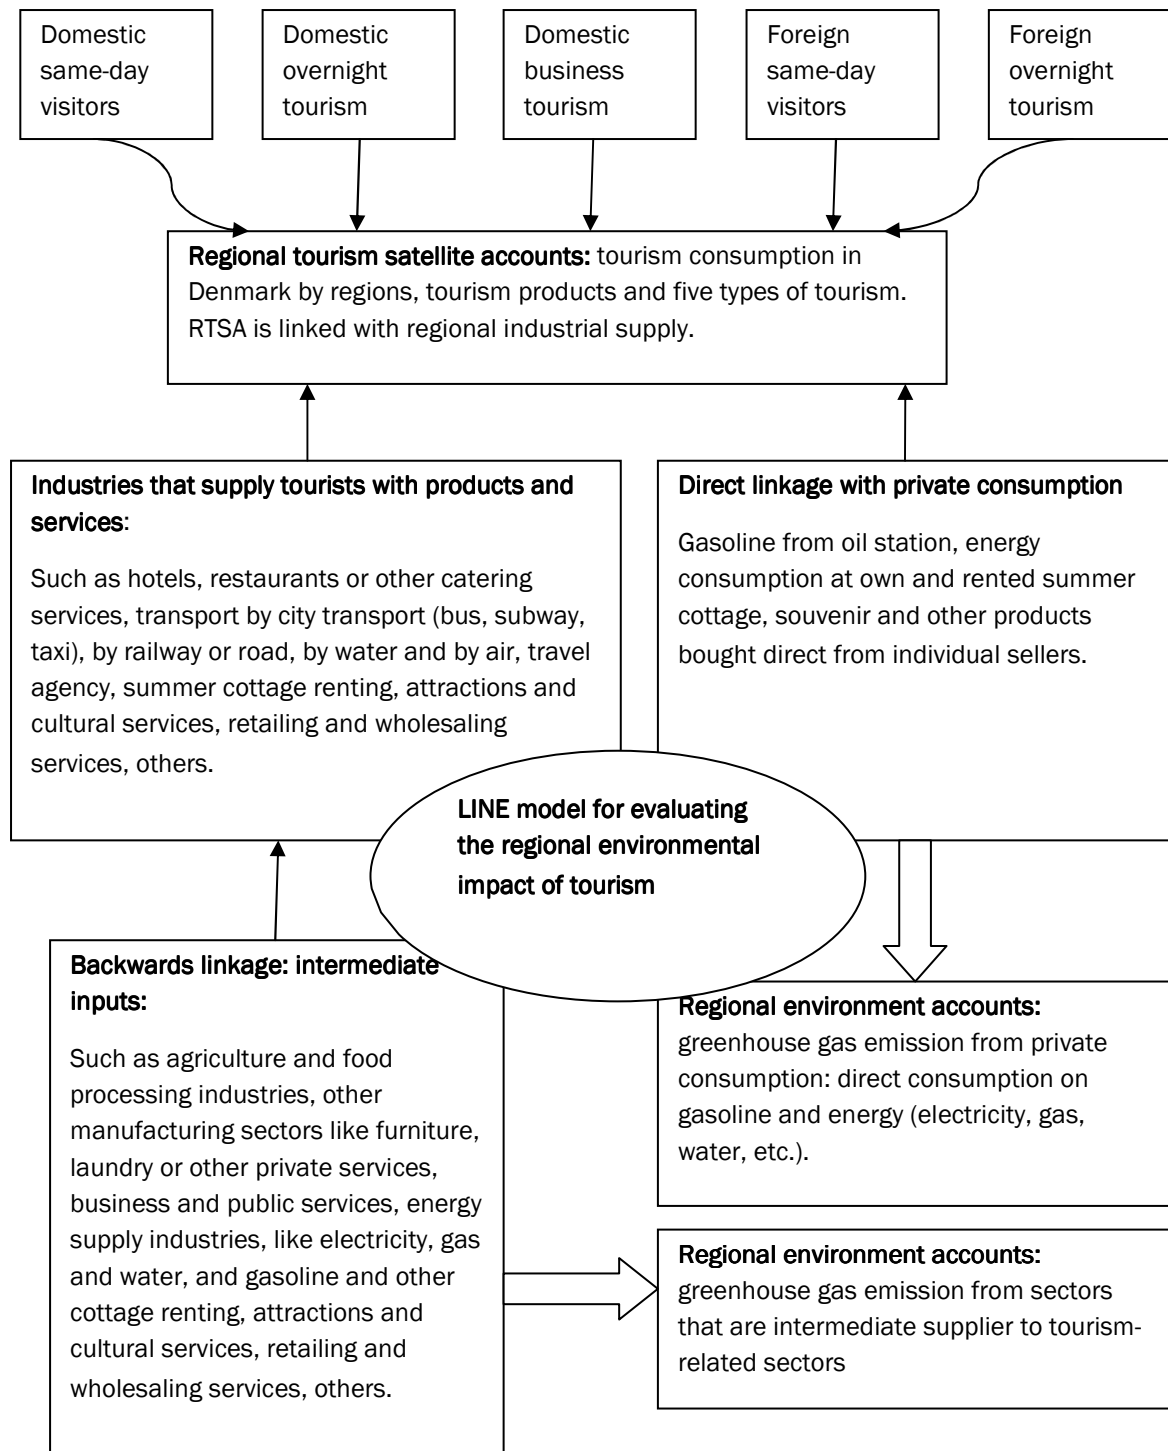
Domestic same-day visitors

Domestic overnight tourism

Domestic business tourism

Foreign same-day visitors

Foreign overnight tourism

Regional tourism satellite accounts: tourism consumption in Denmark by regions, tourism products and five types of tourism. RTSA is linked with regional industrial supply.

Industries that supply tourists with products and services:

Such as hotels, restaurants or other catering services, transport by city transport (bus, subway, taxi), by railway or road, by water and by air, travel agency, summer cottage renting, attractions and cultural services, retailing and wholesaling services, others.

Direct linkage with private consumption

Gasoline from oil station, energy consumption at own and rented summer cottage, souvenir and other products bought direct from individual sellers.

LINE model for evaluating the regional environmental impact of tourism

Backwards linkage: intermediate inputs:

Such as agriculture and food processing industries, other manufacturing sectors like furniture, laundry or other private services, business and public services, energy supply industries, like electricity, gas and water, and gasoline and other cottage renting, attractions and cultural services, retailing and wholesaling services, others.

Regional environment accounts: greenhouse gas emission from private consumption: direct consumption on gasoline and energy (electricity, gas, water, etc.).

Regional environment accounts: greenhouse gas emission from sectors that are intermediate supplier to tourism-related sectors